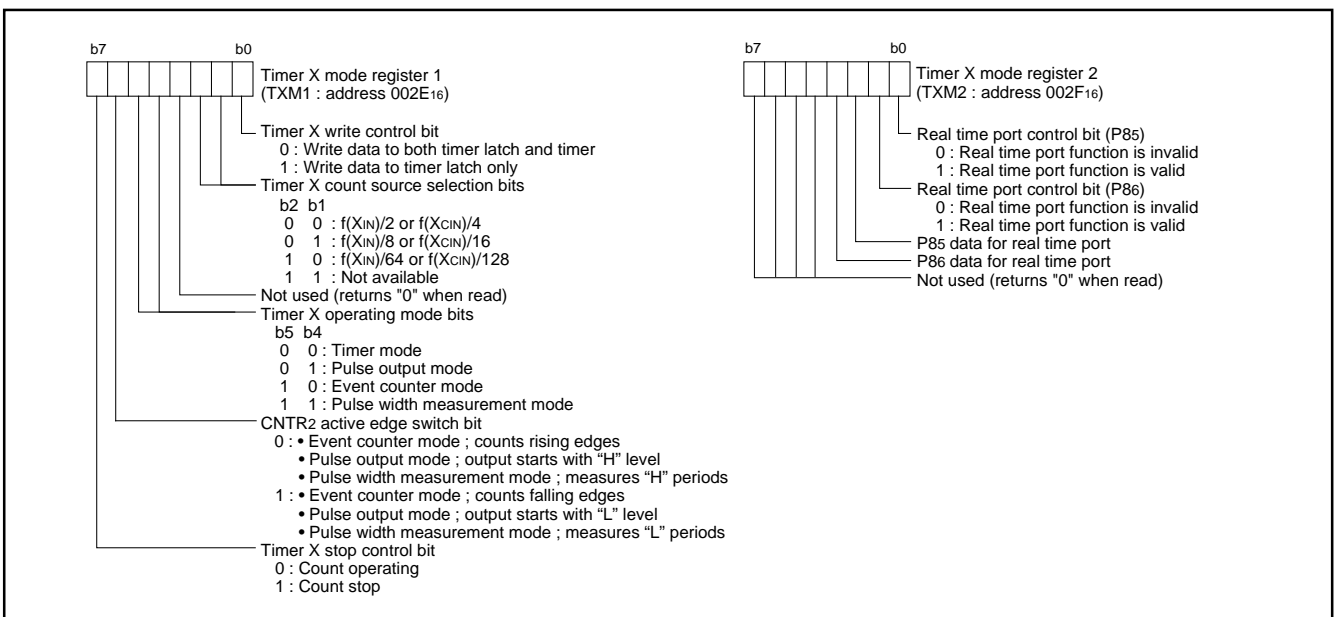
b7 b0

Timer X mode register 1 (TXM1 : address $002E_{16}$)

Timer X write control bit
0 : Write data to both timer latch and timer
1 : Write data to timer latch only

Timer X count source selection bits
b2 b1
0 0 : $f(X_{IN})/2$ or $f(X_{CIN})/4$
0 1 : $f(X_{IN})/8$ or $f(X_{CIN})/16$
1 0 : $f(X_{IN})/64$ or $f(X_{CIN})/128$
1 1 : Not available

Not used (returns "0" when read)

Timer X operating mode bits
b5 b4
0 0 : Timer mode
0 1 : Pulse output mode
1 0 : Event counter mode
1 1 : Pulse width measurement mode

$CNTR_2$ active edge switch bit
0 : • Event counter mode ; counts rising edges
• Pulse output mode ; output starts with "H" level
• Pulse width measurement mode ; measures "H" periods
1 : • Event counter mode ; counts falling edges
• Pulse output mode ; output starts with "L" level
• Pulse width measurement mode ; measures "L" periods

Timer X stop control bit
0 : Count operating
1 : Count stop

b7 b0

Timer X mode register 2 (TXM2 : address $002F_{16}$)

Real time port control bit ($P8_5$)
0 : Real time port function is invalid
1 : Real time port function is valid

Real time port control bit ($P8_6$)
0 : Real time port function is invalid
1 : Real time port function is valid

$P8_5$ data for real time port

$P8_6$ data for real time port

Not used (returns "0" when read)